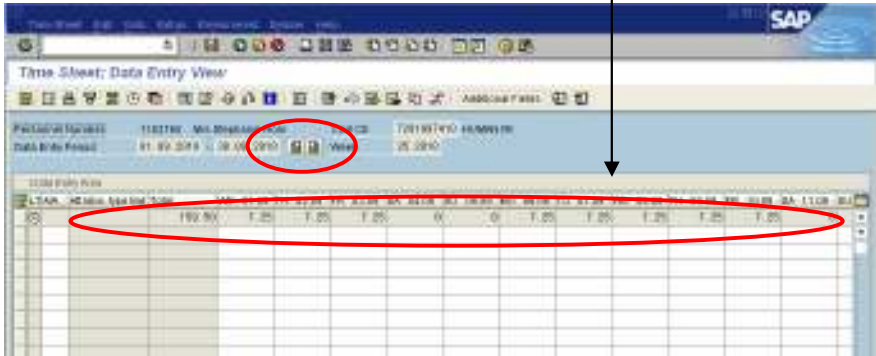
Time Sheet Edit Goto Extras Environment System Help

SAP

Time Sheet: Data Entry View

Additional Fields

Personnel Number 1102780 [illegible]
Data Entry Period 01.03.2010 - 28.03.2010 Week 25.2010

Data Entry Area

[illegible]

192.50 7.25 7.25 7.25 0 0 7.25 7.25 7.25 7.25 7.25